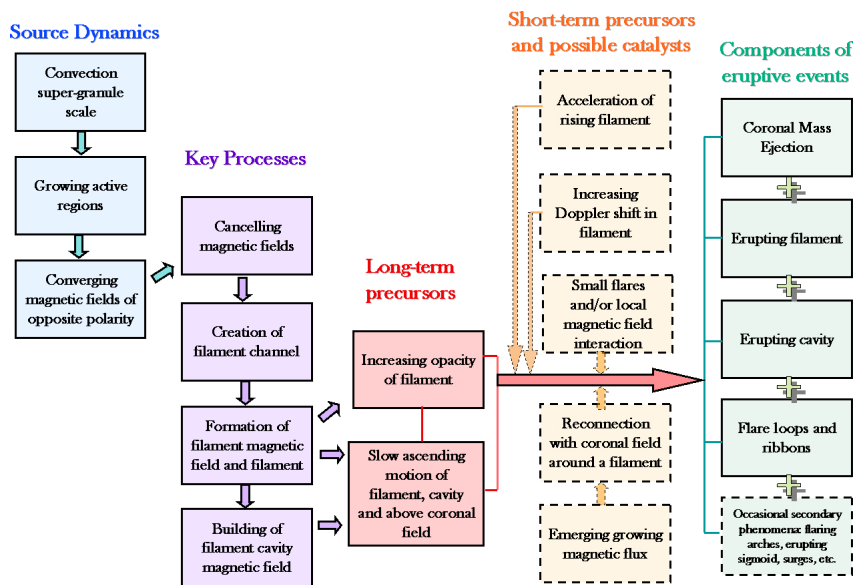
Source Dynamics

Convection super-granule scale

Growing active regions

Converging magnetic fields of opposite polarity

Key Processes

Cancelling magnetic fields

Creation of filament channel

Formation of filament magnetic field and filament

Building of filament cavity magnetic field

Long-term precursors

Increasing opacity of filament

Slow ascending motion of filament, cavity and above coronal field

Short-term precursors and possible catalysts

Acceleration of rising filament

Increasing Doppler shift in filament

Small flares and/or local magnetic field interaction

Reconnection with coronal field around a filament

Emerging growing magnetic flux

Components of eruptive events

Coronal Mass Ejection

Erupting filament

Erupting cavity

Flare loops and ribbons

Occasional secondary phenomena: flaring arches, erupting sigmoid, surges, etc.